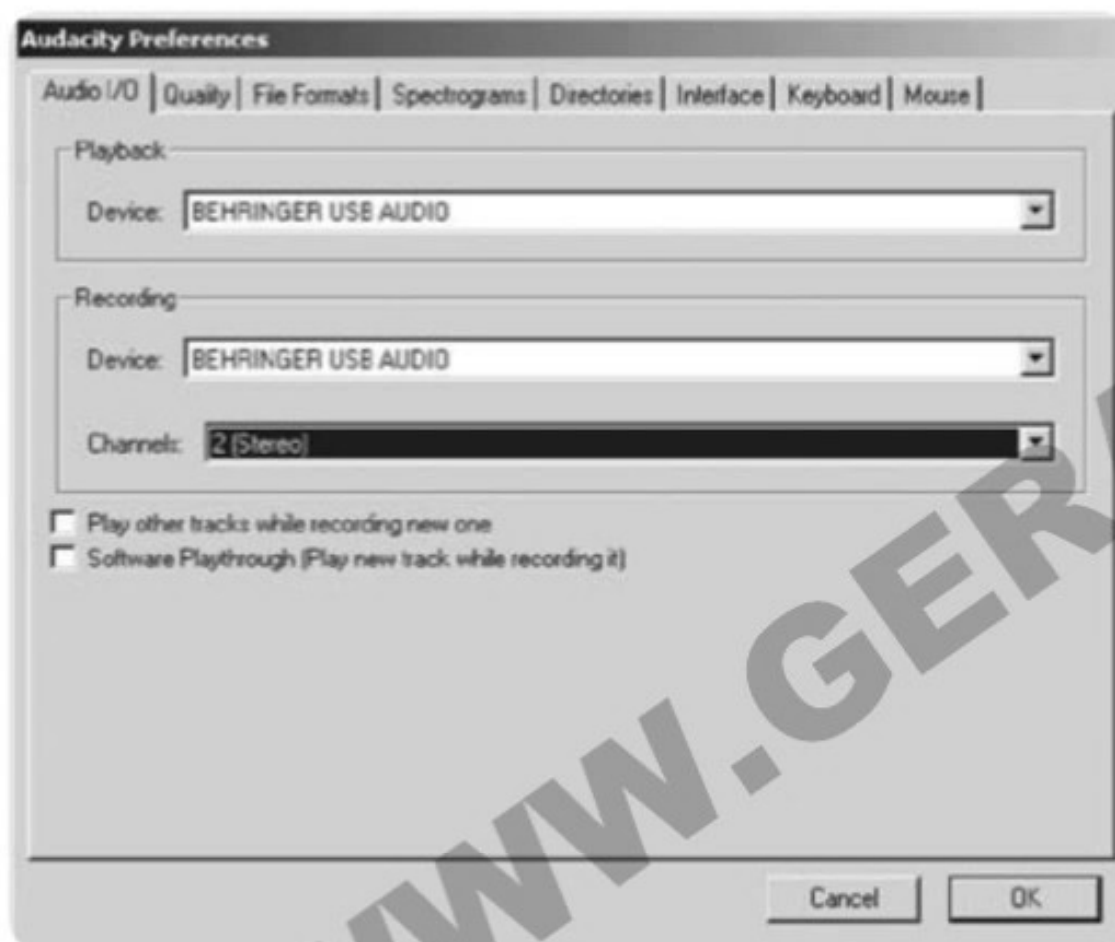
Audacity Preferences

Audio I/O | Quality | File Formats | Spectrograms | Directories | Interface | Keyboard | Mouse

Playback

Device: BEHRINGER USB AUDIO

Recording

Device: BEHRINGER USB AUDIO

Channels: 2 (Stereo)

Play other tracks while recording new one

Software Playthrough (Play new track while recording it)

WWW.GER

Cancel

OK